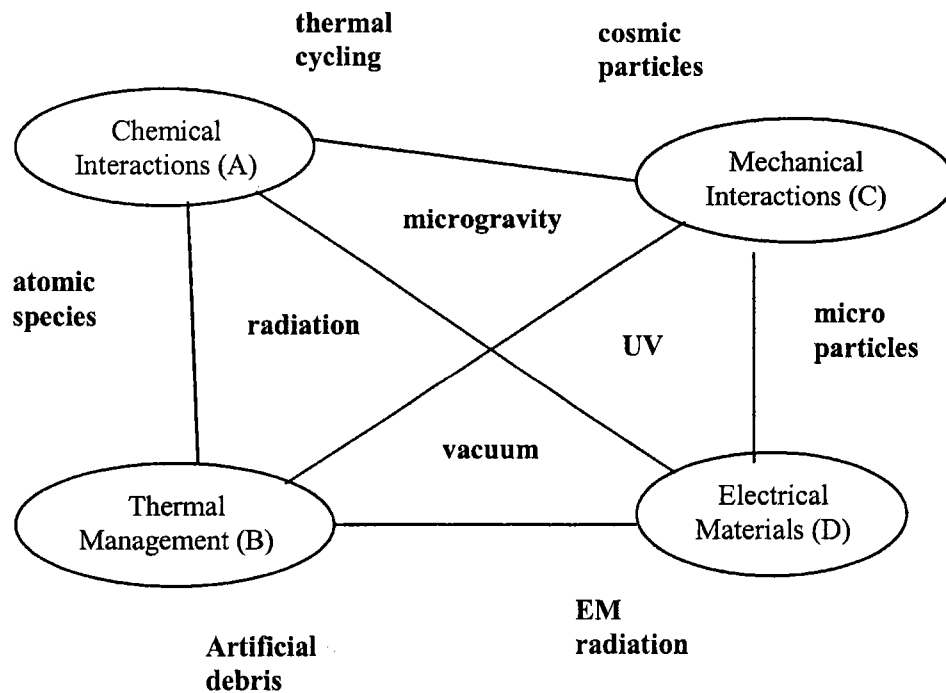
thermal cycling

cosmic particles

Chemical Interactions (A)

Mechanical Interactions (C)

microgravity

atomic species

radiation

UV

micro particles

vacuum

Thermal Management (B)

Electrical Materials (D)

EM radiation

Artificial debris